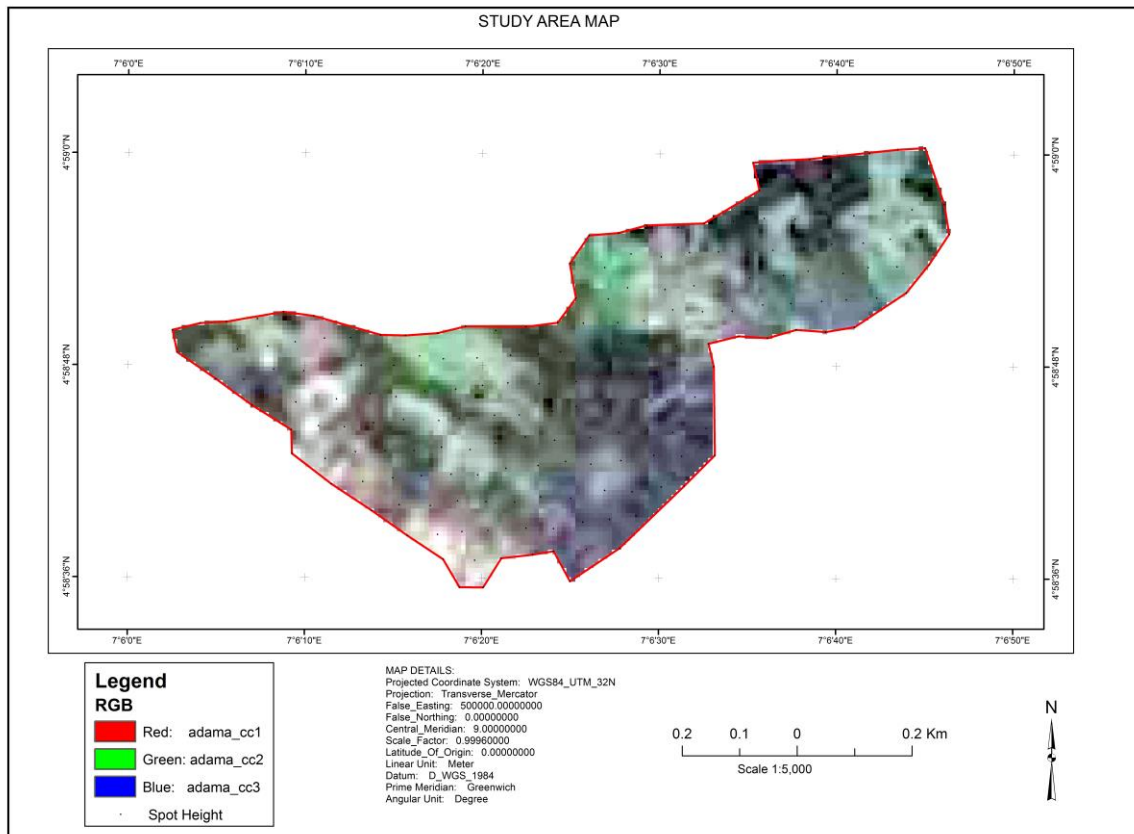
STUDY AREA MAP

7°6'0"E 7°6'10"E 7°6'20"E 7°6'30"E 7°6'40"E 7°6'50"E

4°59'0"N 4°58'48"N 4°58'36"N

4°59'0"N 4°58'48"N 4°58'36"N

7°6'0"E 7°6'10"E 7°6'20"E 7°6'30"E 7°6'40"E 7°6'50"E

Legend
RGB
Red: adama_cc1
Green: adama_cc2
Blue: adama_cc3
Spot Height

MAP DETAILS:
Projected Coordinate System: WGS84_UTM_32N
Projection: Transverse_Mercator
False_Easting: 500000.00000000
False_Northing: 0.00000000
Central_Meridian: 9.00000000
Scale_Factor: 0.99960000
Latitude_Of_Origin: 0.00000000
Linear Unit: Meter
Datum: D_WGS_1984
Prime Meridian: Greenwich
Angular Unit: Degree

0.2 0.1 0 0.2 Km
Scale 1:5,000

N